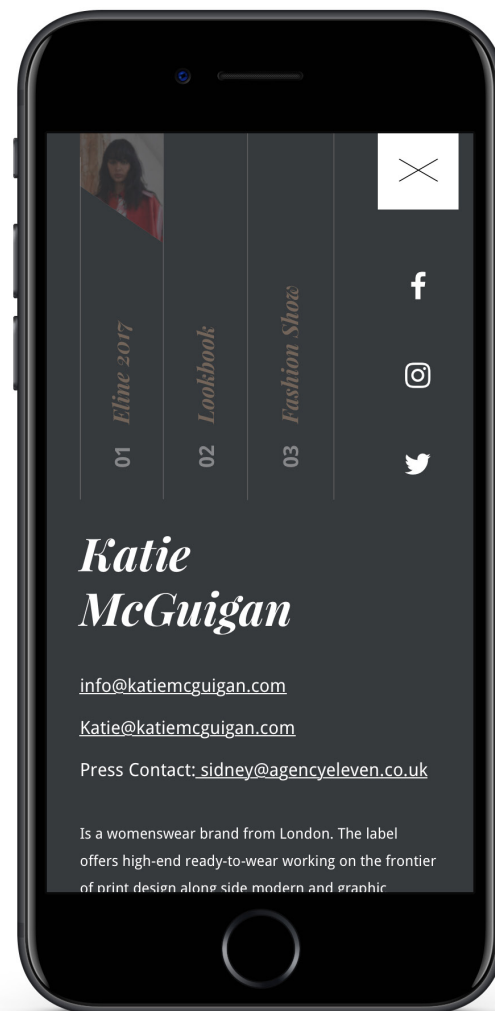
01 Eline 2017

02 Lookbook

03 Fashion Show

Katie McGuigan

info@katiemcguigan.com

Katie@katiemcguigan.com

Press Contact: sidney@agencyeleven.co.uk

Is a womenswear brand from London. The label offers high-end ready-to-wear working on the frontier of print design along side modern and graphic